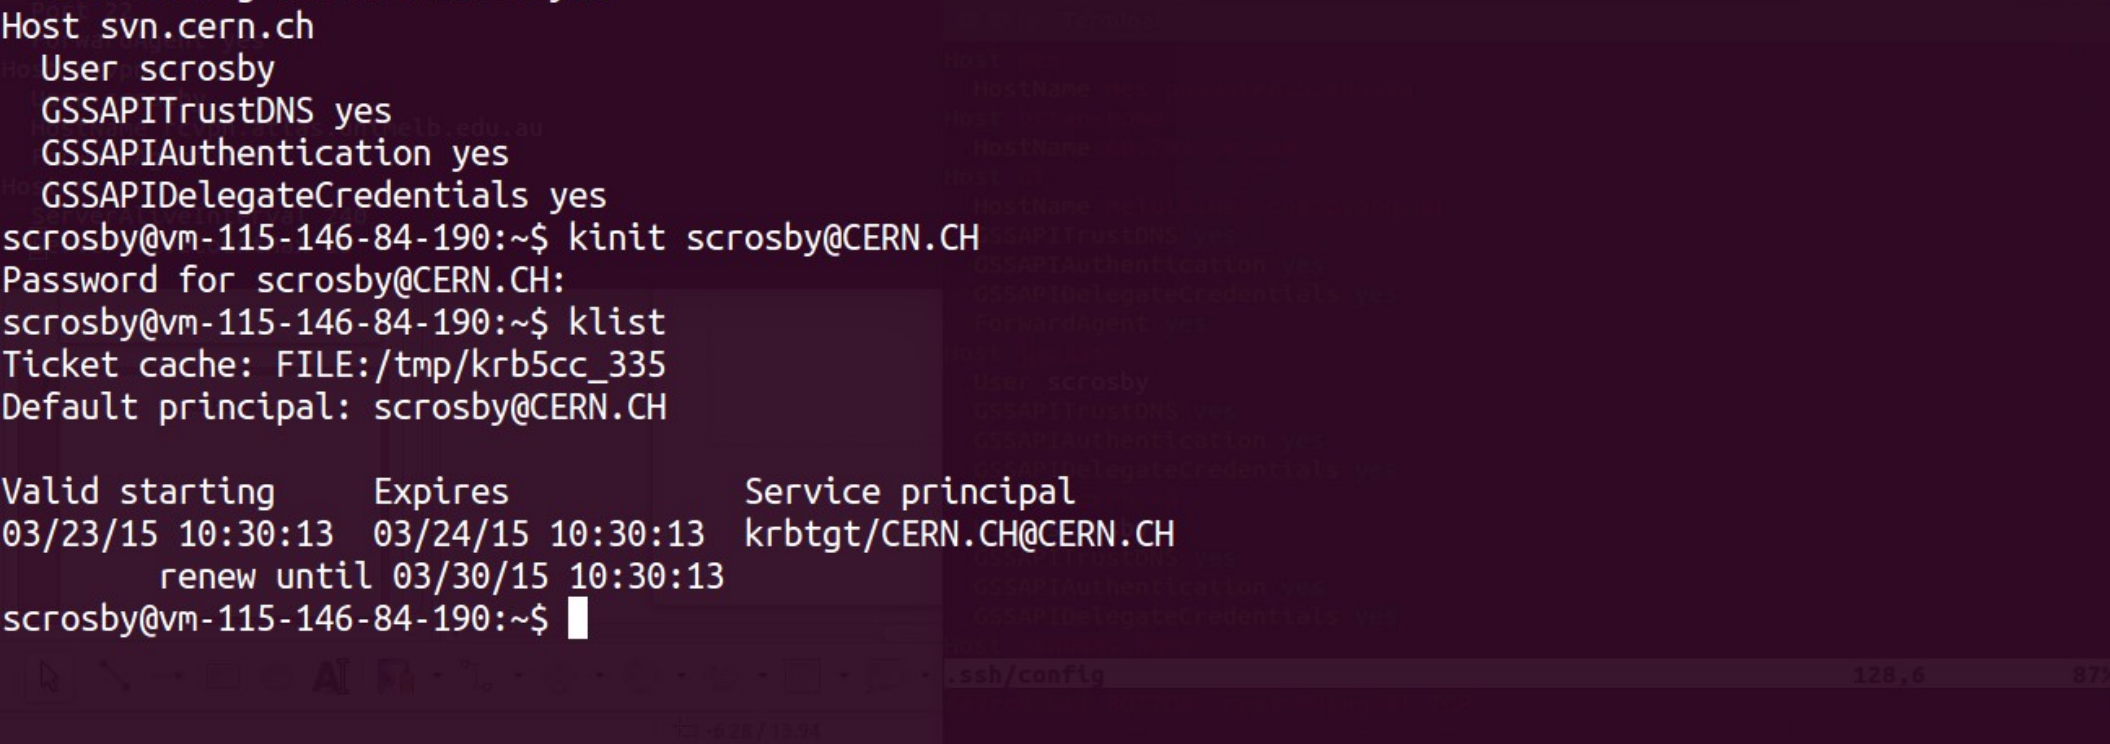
Host svn.cern.ch
  User scrosby
  GSSAPITrustDNS yes
  GSSAPIAuthentication yes
  GSSAPIDelegateCredentials yes
scrosby@vm-115-146-84-190:~$ kinit scrosby@CERN.CH
Password for scrosby@CERN.CH:
scrosby@vm-115-146-84-190:~$ klist
Ticket cache: FILE:/tmp/krb5cc_335
Default principal: scrosby@CERN.CH

Valid starting     Expires            Service principal
03/23/15 10:30:13  03/24/15 10:30:13  krbtgt/CERN.CH@CERN.CH
        renew until 03/30/15 10:30:13
scrosby@vm-115-146-84-190:~$

.ssh/config 128,6 87%